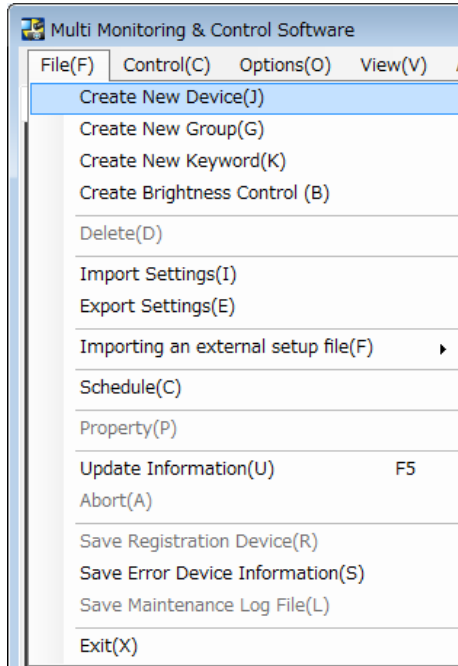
Multi Monitoring & Control Software

File(F) Control(C) Options(O) View(V)

Create New Device(J)
Create New Group(G)
Create New Keyword(K)
Create Brightness Control (B)

Delete(D)

Import Settings(I)
Export Settings(E)

Importing an external setup file(F)

Schedule(C)

Property(P)

Update Information(U) F5
Abort(A)

Save Registration Device(R)
Save Error Device Information(S)
Save Maintenance Log File(L)

Exit(X)